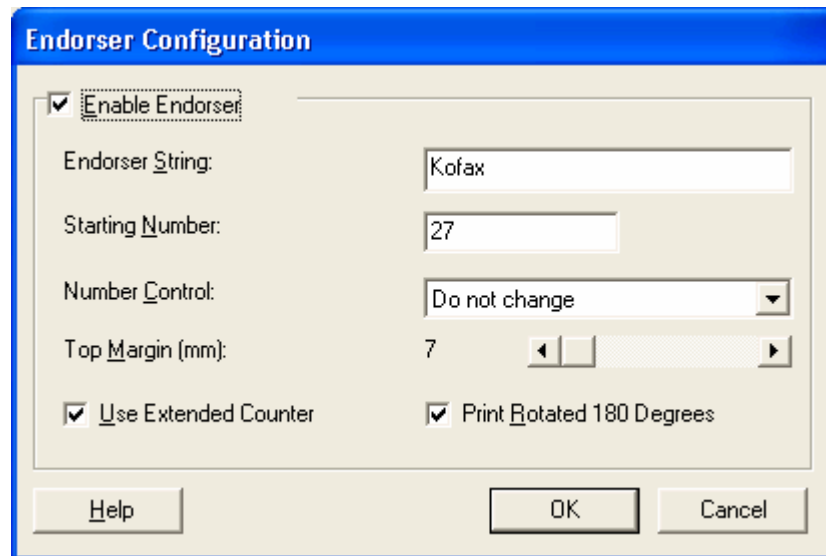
Endorser Configuration

Enable Endorser

Endorser String:

Kofax

Starting Number:

27

Number Control:

Do not change

Top Margin (mm):

7

Use Extended Counter

Print Rotated 180 Degrees

Help

OK

Cancel